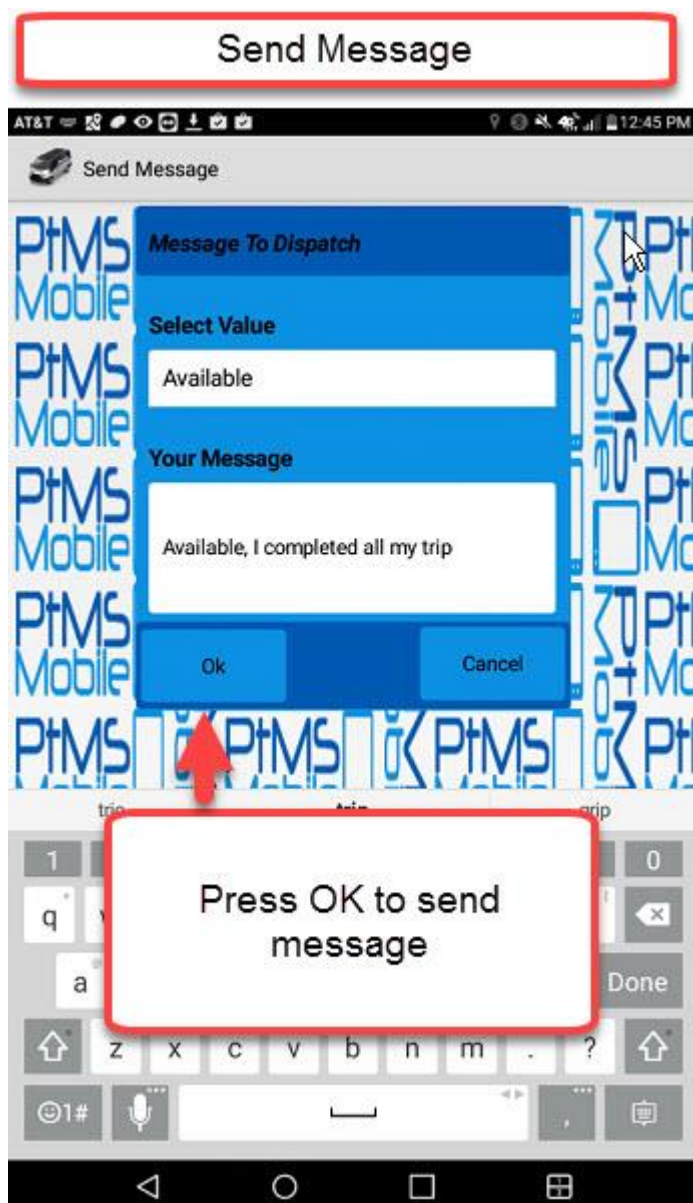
Send Message

AT&T 12:45 PM

Send Message

PtMS Mobile

Message To Dispatch

Select Value

Available

Your Message

Available, I completed all my trip

Ok

Cancel

trip

trip

grip

1

0

q

a

Done

z x c v b n m . ?

@1#

,

Press OK to send message